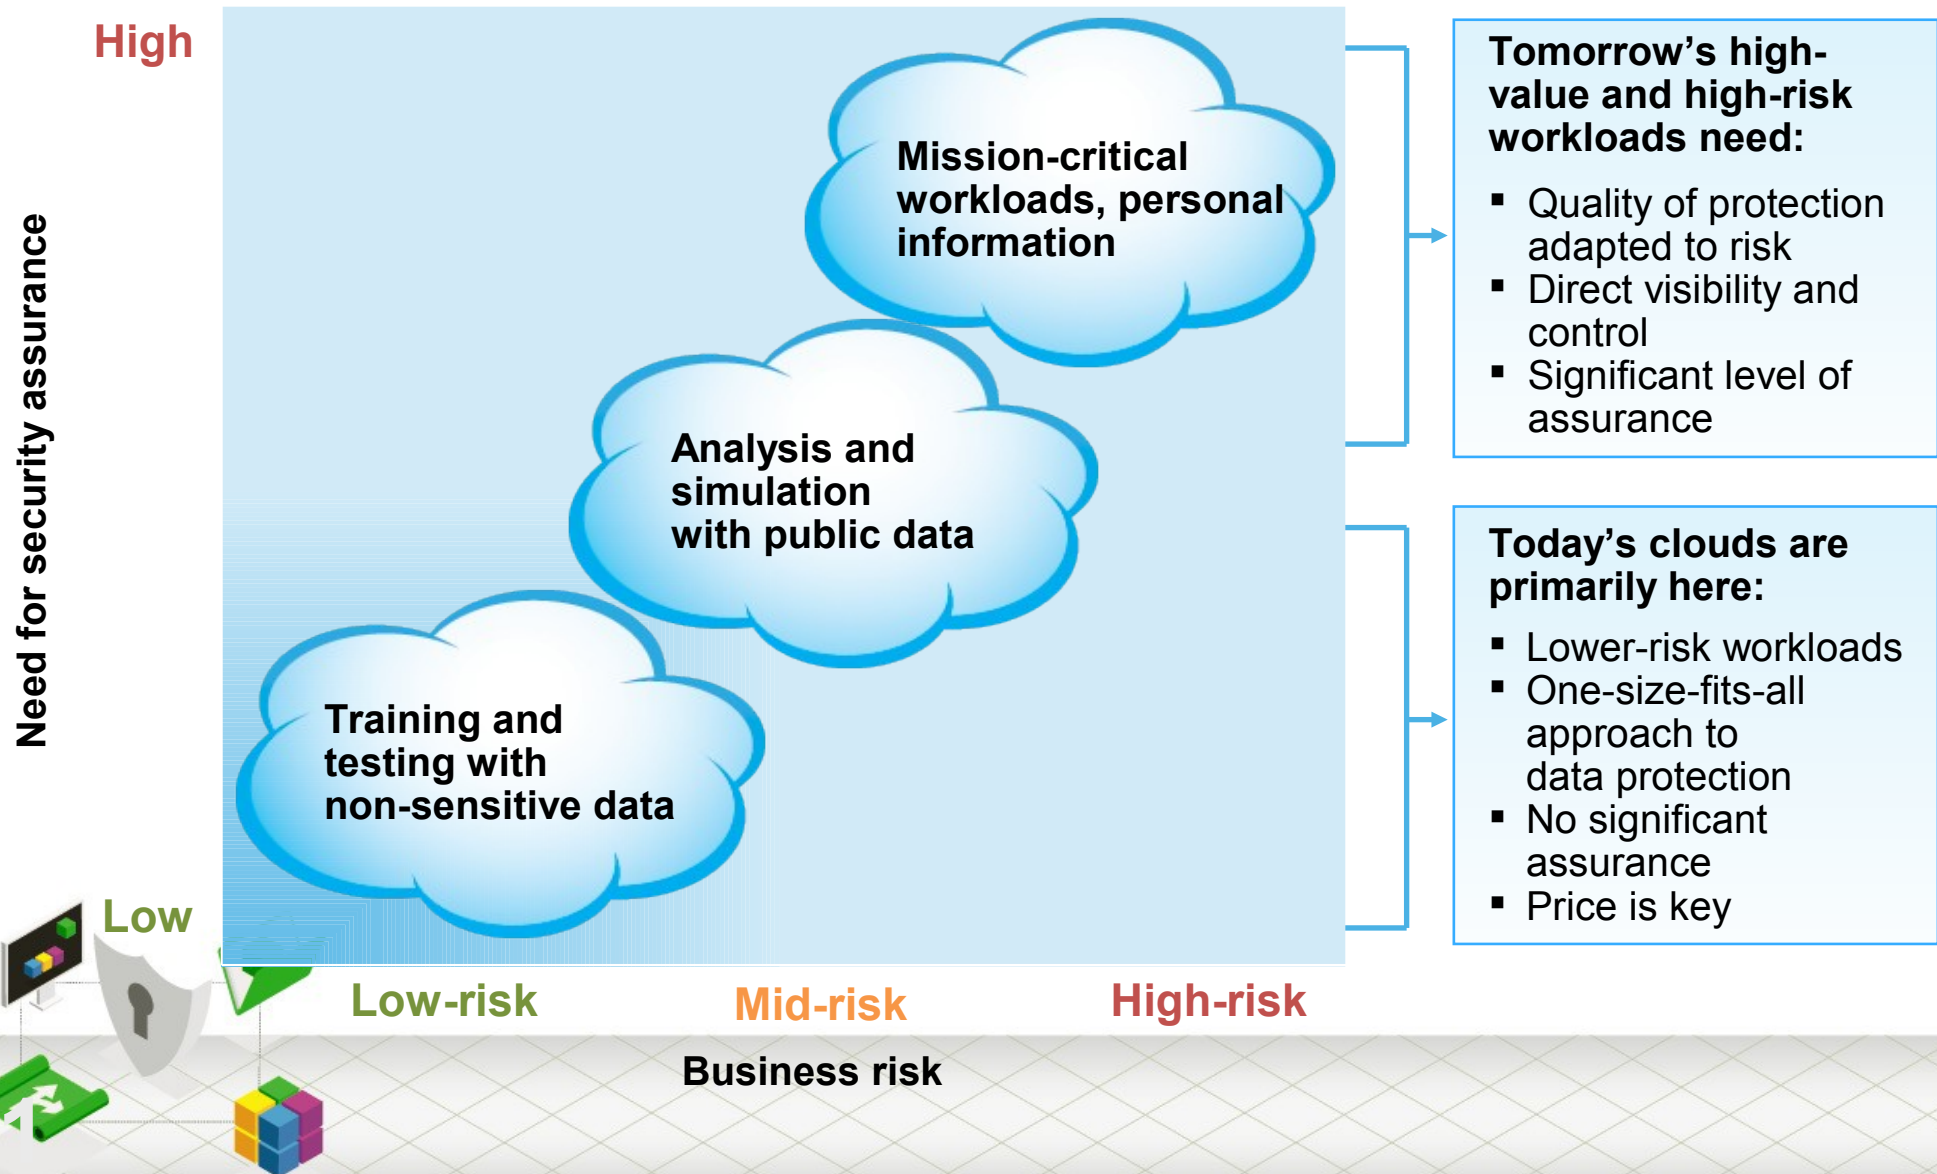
High

Need for security assurance

Mission-critical workloads, personal information

Analysis and simulation with public data

Training and testing with non-sensitive data

Low

Low-risk

Mid-risk

High-risk

Business risk

Tomorrow's high-value and high-risk workloads need:

- Quality of protection adapted to risk
- Direct visibility and control
- Significant level of assurance

Today's clouds are primarily here:

- Lower-risk workloads
- One-size-fits-all approach to data protection
- No significant assurance
- Price is key